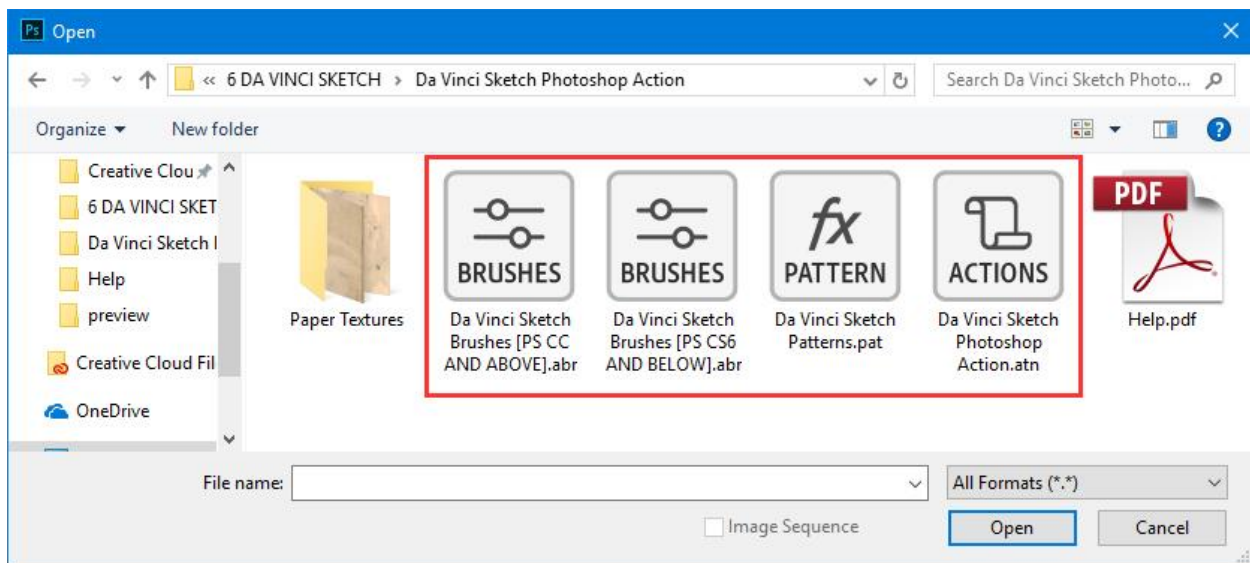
Ps Open

« 6 DA VINCI SKETCH › Da Vinci Sketch Photoshop Action

Search Da Vinci Sketch Photo...

Organize ▾ New folder

Creative Clou
6 DA VINCI SKET
Da Vinci Sketch I
Help
preview
Creative Cloud Fil
OneDrive

Paper Textures

BRUSHES
Da Vinci Sketch Brushes [PS CC AND ABOVE].abr

BRUSHES
Da Vinci Sketch Brushes [PS CS6 AND BELOW].abr

fx
PATTERN
Da Vinci Sketch Patterns.pat

ACTIONS
Da Vinci Sketch Photoshop Action.atn

PDF
Help.pdf

File name:

All Formats (*.*)

Image Sequence

Open

Cancel